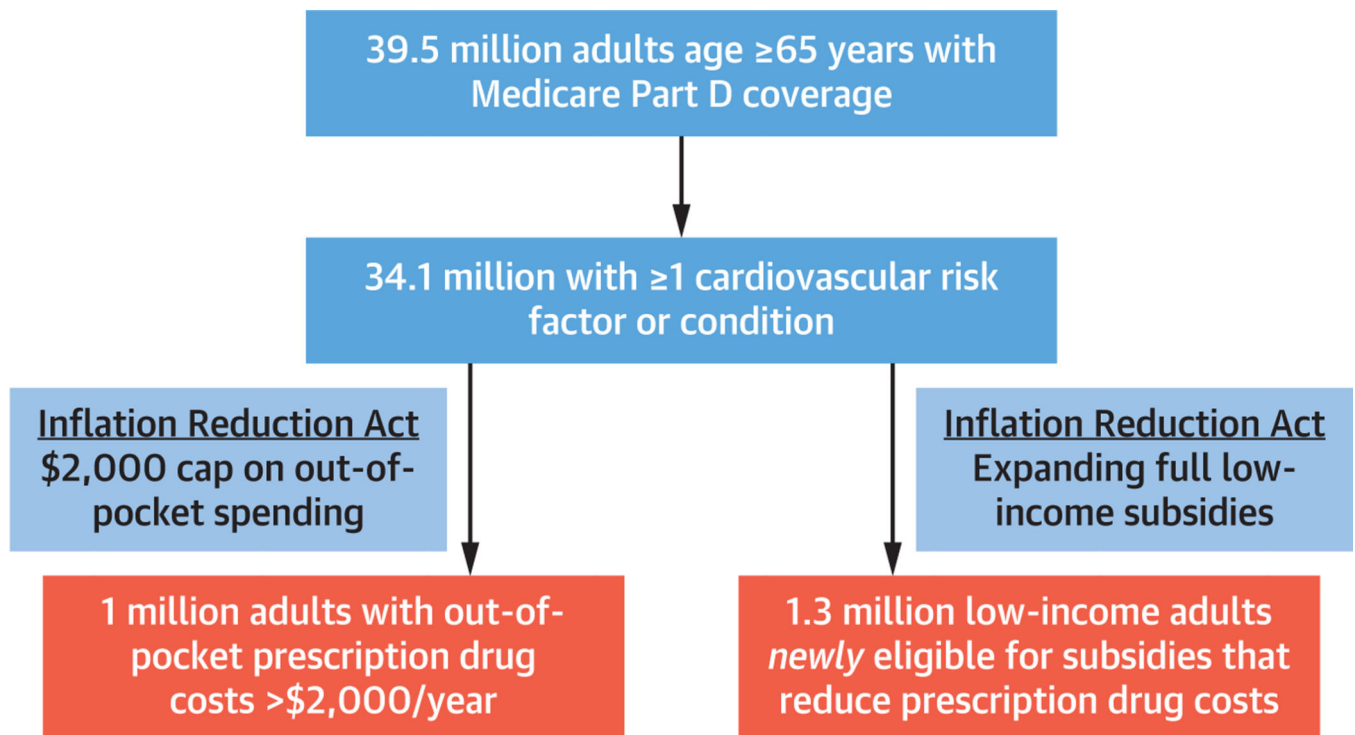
39.5 million adults age ≥65 years with Medicare Part D coverage

34.1 million with ≥1 cardiovascular risk factor or condition

Inflation Reduction Act
$2,000 cap on out-of-pocket spending

Inflation Reduction Act
Expanding full low-income subsidies

1 million adults with out-of-pocket prescription drug costs >$2,000/year

1.3 million low-income adults *newly* eligible for subsidies that reduce prescription drug costs